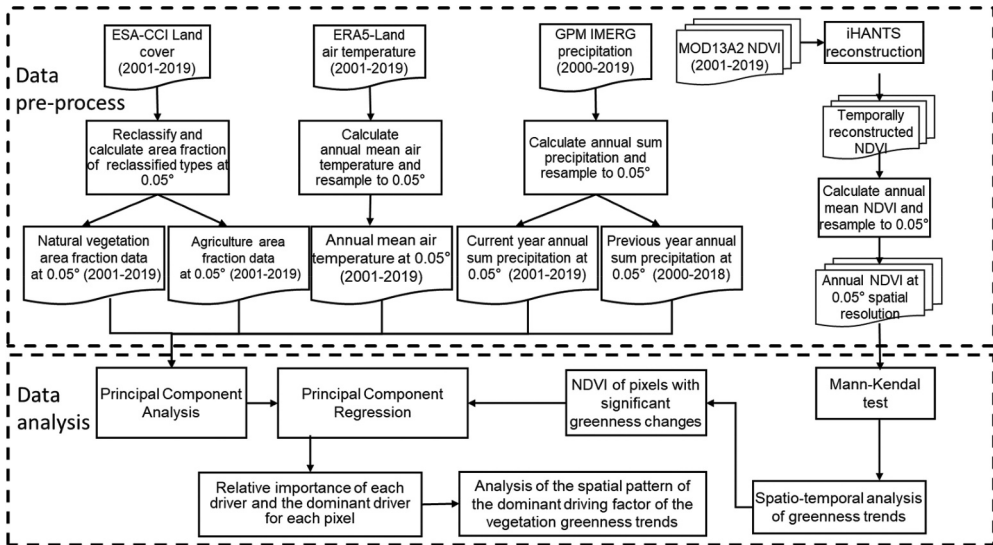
Data pre-process

ESA-CCI Land cover (2001-2019)

ERA5-Land air temperature (2001-2019)

GPM IMERG precipitation (2000-2019)

MOD13A2 NDVI (2001-2019)

iHANTS reconstruction

Temporally reconstructed NDVI

Reclassify and calculate area fraction of reclassified types at 0.05°

Calculate annual mean air temperature and resample to 0.05°

Calculate annual sum precipitation and resample to 0.05°

Calculate annual mean NDVI and resample to 0.05°

Natural vegetation area fraction data at 0.05° (2001-2019)

Agriculture area fraction data at 0.05° (2001-2019)

Annual mean air temperature at 0.05° (2001-2019)

Current year annual sum precipitation at 0.05° (2001-2019)

Previous year annual sum precipitation at 0.05° (2000-2018)

Annual NDVI at 0.05° spatial resolution

Data analysis

Principal Component Analysis

Principal Component Regression

NDVI of pixels with significant greenness changes

Mann-Kendal test

Relative importance of each driver and the dominant driver for each pixel

Analysis of the spatial pattern of the dominant driving factor of the vegetation greenness trends

Spatio-temporal analysis of greenness trends